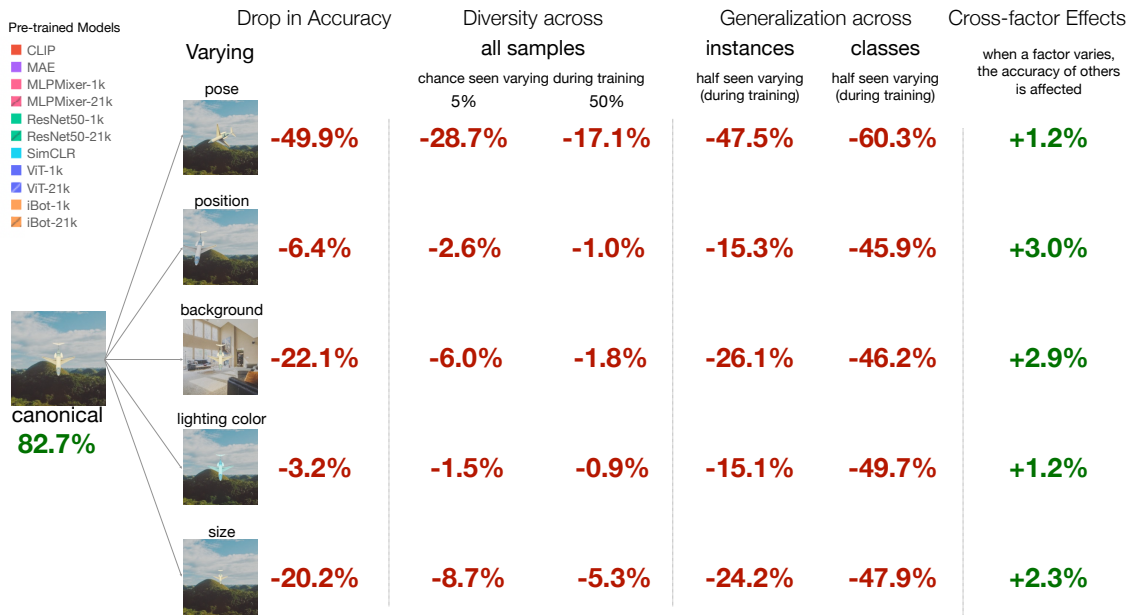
Pre-trained Models
CLIP
MAE
MLPMixer-1k
MLPMixer-21k
ResNet50-1k
ResNet50-21k
SimCLR
ViT-1k
ViT-21k
iBot-1k
iBot-21k

canonical
82.7%

| Varying | Drop in Accuracy | Diversity across all samples: chance seen varying during training 5% | Diversity across all samples: chance seen varying during training 50% | Generalization across instances: half seen varying (during training) | Generalization across classes: half seen varying (during training) | Cross-factor Effects: when a factor varies, the accuracy of others is affected |
|---|---|---|---|---|---|---|
| pose | -49.9% | -28.7% | -17.1% | -47.5% | -60.3% | +1.2% |
| position | -6.4% | -2.6% | -1.0% | -15.3% | -45.9% | +3.0% |
| background | -22.1% | -6.0% | -1.8% | -26.1% | -46.2% | +2.9% |
| lighting color | -3.2% | -1.5% | -0.9% | -15.1% | -49.7% | +1.2% |
| size | -20.2% | -8.7% | -5.3% | -24.2% | -47.9% | +2.3% |